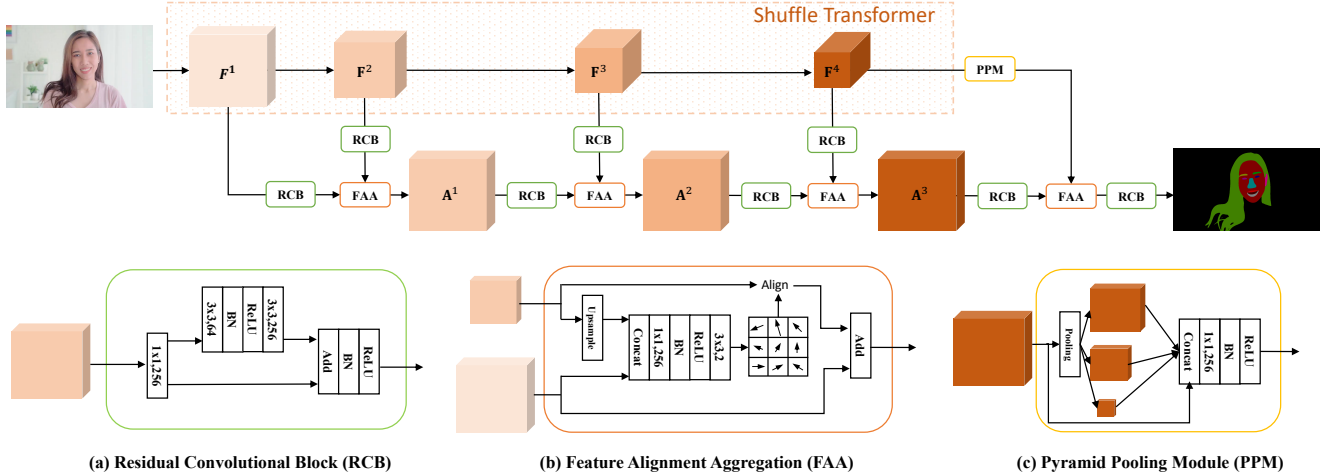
Shuffle Transformer

$F^1$

$F^2$

$F^3$

$F^4$

PPM

RCB

RCB

RCB

RCB

FAA

$A^1$

RCB

FAA

$A^2$

RCB

FAA

$A^3$

RCB

FAA

RCB

1x1,256

3x3,64

BN

ReLU

3x3,256

Add

BN

ReLU

Upsample

Align

Concat

1x1,256

BN

ReLU

3x3,2

Add

Pooling

Concat

1x1,256

BN

ReLU

(a) Residual Convolutional Block (RCB)

(b) Feature Alignment Aggregation (FAA)

(c) Pyramid Pooling Module (PPM)